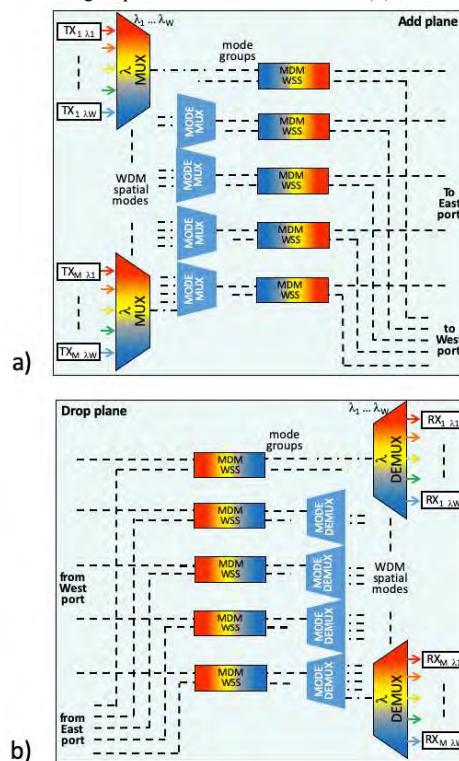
a)

Add plane

$TX_1\ \lambda_1$

$TX_1\ \lambda_W$

$TX_M\ \lambda_1$

$TX_M\ \lambda_W$

$\lambda_1 \dots \lambda_W$

λ MUX

λ MUX

mode groups

WDM spatial modes

MODE MUX

MODE MUX

MODE MUX

MODE MUX

MDM WSS

MDM WSS

MDM WSS

MDM WSS

MDM WSS

To East port

to West port

b)

Drop plane

$\lambda_1 \dots \lambda_W$

mode groups

MDM WSS

MDM WSS

MDM WSS

MDM WSS

MDM WSS

MODE DEMUX

MODE DEMUX

MODE DEMUX

MODE DEMUX

λ DEMUX

λ DEMUX

WDM spatial modes

from West port

from East port

$RX_1\ \lambda_1$

$RX_1\ \lambda_W$

$RX_M\ \lambda_1$

$RX_M\ \lambda_W$